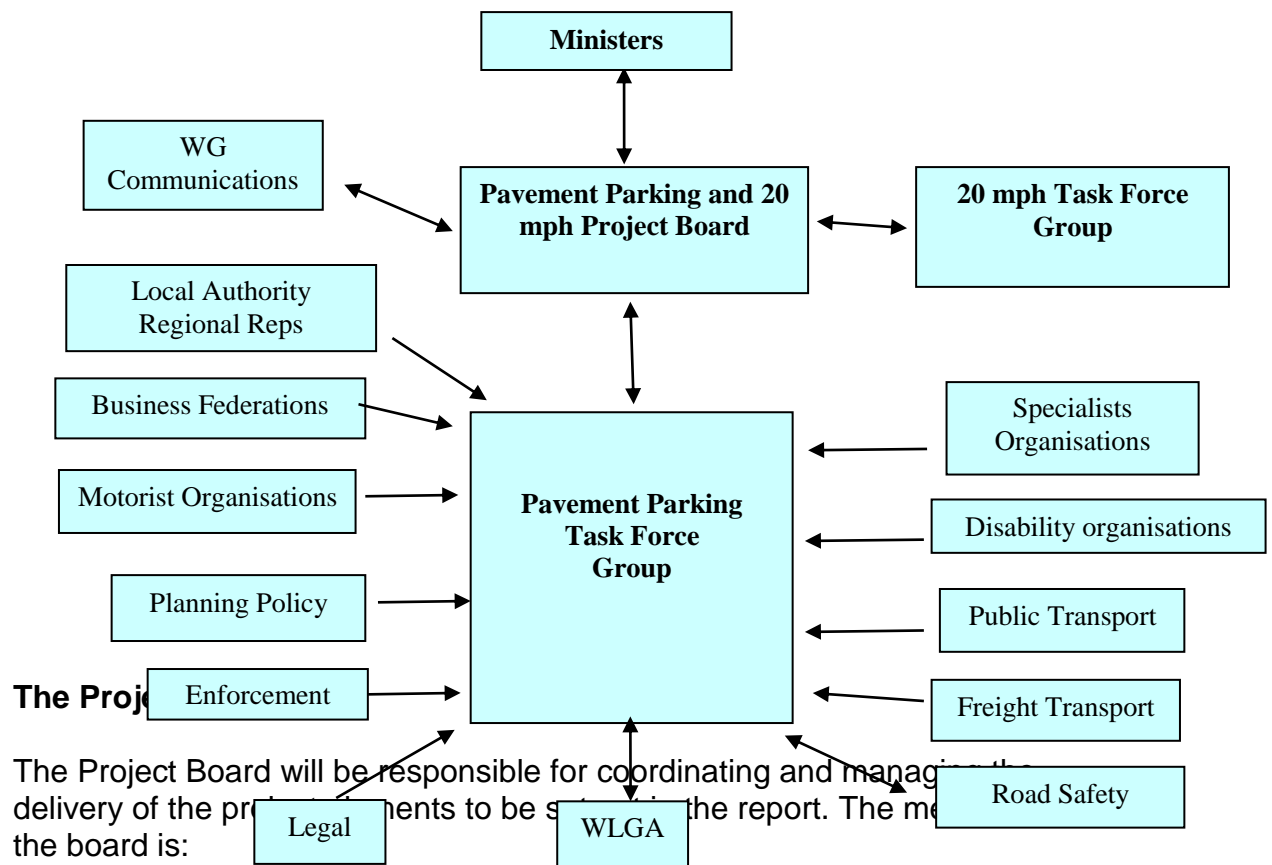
Ministers

WG Communications

Pavement Parking and 20 mph Project Board

20 mph Task Force Group

Local Authority Regional Reps

Business Federations

Motorist Organisations

Planning Policy

Enforcement

Pavement Parking Task Force Group

Specialists Organisations

Disability organisations

Public Transport

Freight Transport

Road Safety

Legal

WLGA

The Proj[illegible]

The Project Board will be responsible for coordinating and managing the delivery of the pr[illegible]nents to be s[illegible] the report. The me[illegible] the board is: